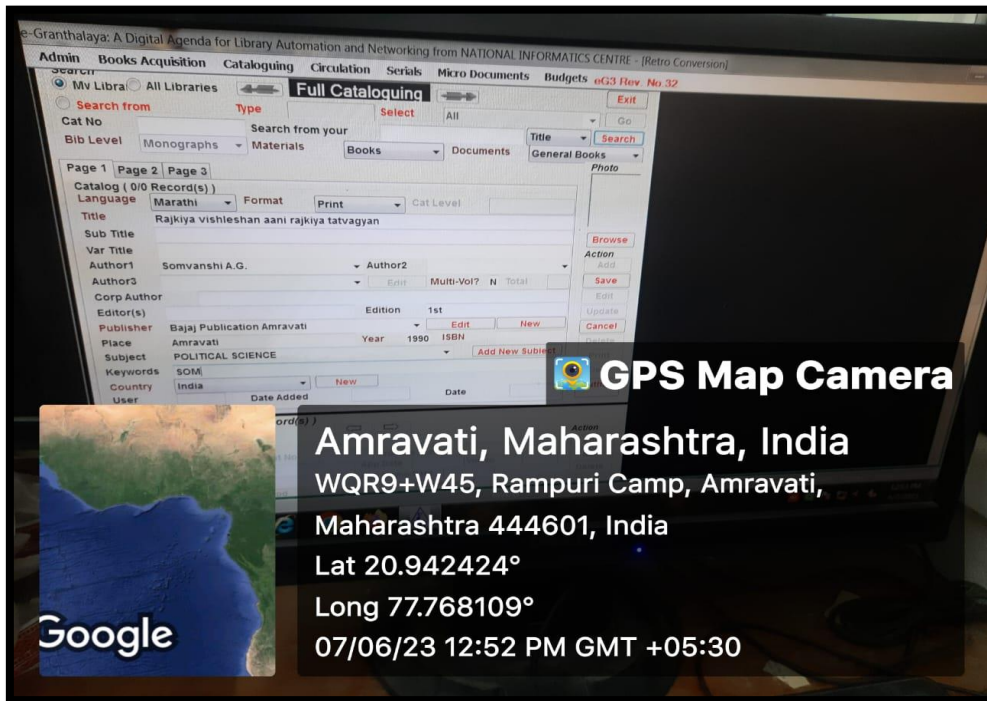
e-Granthalaya: A Digital Agenda for Library Automation and Networking from NATIONAL INFORMATICS CENTRE - [Retro Conversion]

Admin Books Acquisition Cataloguing Circulation Serials Micro Documents Budgets eG3 Rev. No.32

Search
My Library All Libraries
Full Cataloguing
Exit
Search from Type Select All
Cat No Go
Bib Level Monographs Search from your Materials Books Documents Title Search General Books

Page 1 Page 2 Page 3
Photo
Catalog ( 0/0 Record(s) )
Language Marathi Format Print Cat Level
Title Rajkiya vishleshan aani rajkiya tatvagyan
Sub Title
Var Title
Browse
Author1 Somvanshi A.G. Author2
Action
Add
Author3 Edit Multi-Vol? N Total
Save
Corp Author
Edit
Editor(s) Edition 1st
Update
Publisher Bajaj Publication Amravati Edit New
Cancel
Place Amravati Year 1990 ISBN
Subject POLITICAL SCIENCE Add New Subject
Keywords SOM
Country India New
User Date Added Date
ord(s) )
Action

GPS Map Camera
Amravati, Maharashtra, India
WQR9+W45, Rampuri Camp, Amravati, Maharashtra 444601, India
Lat 20.942424°
Long 77.768109°
07/06/23 12:52 PM GMT +05:30
Google